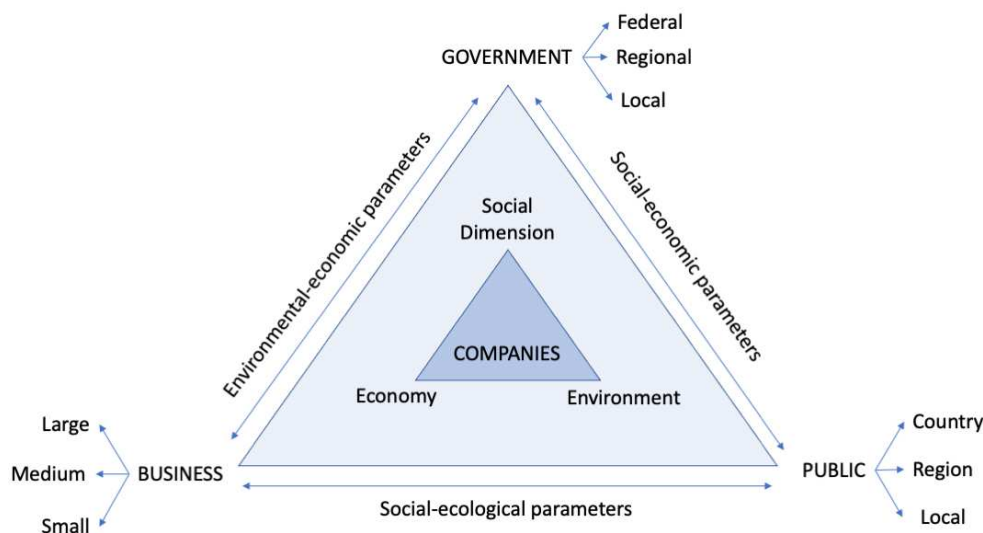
GOVERNMENT
Federal
Regional
Local

Environmental-economic parameters

Social-economic parameters

Social Dimension

COMPANIES

Economy

Environment

BUSINESS
Large
Medium
Small

PUBLIC
Country
Region
Local

Social-ecological parameters